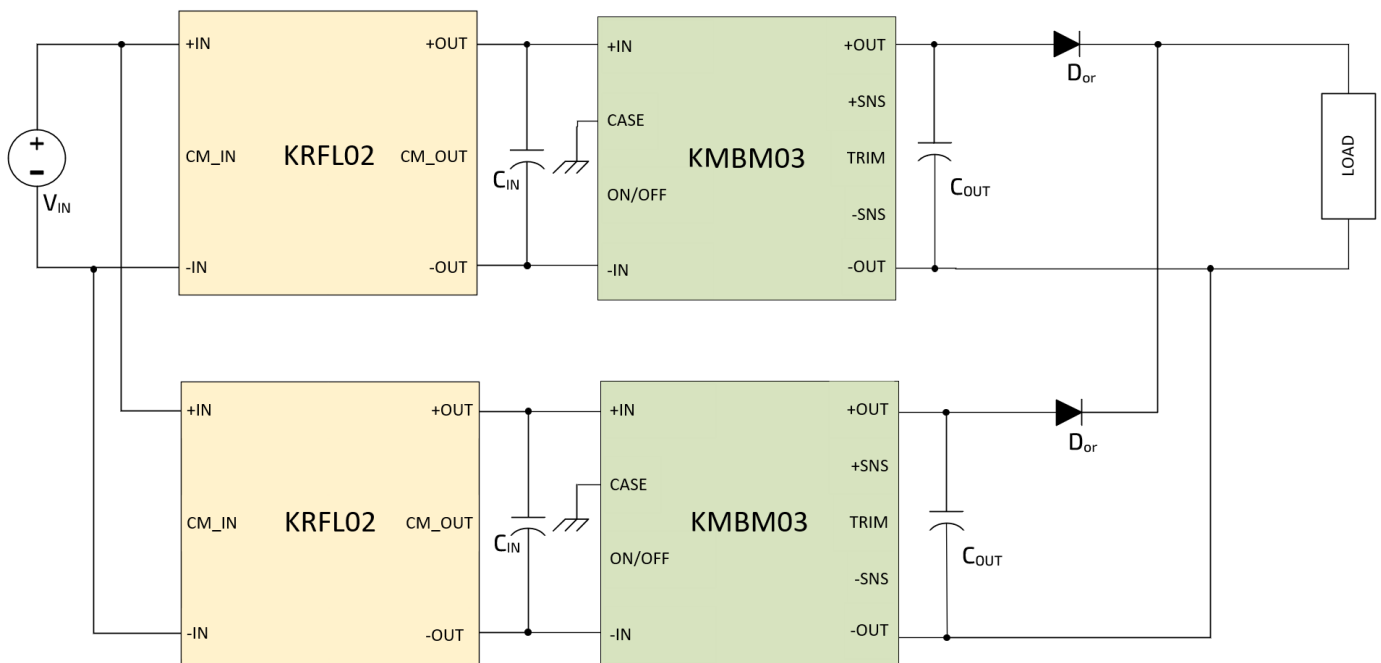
+
−
$V_{IN}$

+IN
CM_IN
-IN
KRFL02
+OUT
CM_OUT
-OUT

$C_{IN}$

+IN
CASE
ON/OFF
-IN
KMBM03
+OUT
+SNS
TRIM
-SNS
-OUT

$C_{OUT}$

$D_{or}$

LOAD

+IN
CM_IN
-IN
KRFL02
+OUT
CM_OUT
-OUT

$C_{IN}$

+IN
CASE
ON/OFF
-IN
KMBM03
+OUT
+SNS
TRIM
-SNS
-OUT

$C_{OUT}$

$D_{or}$